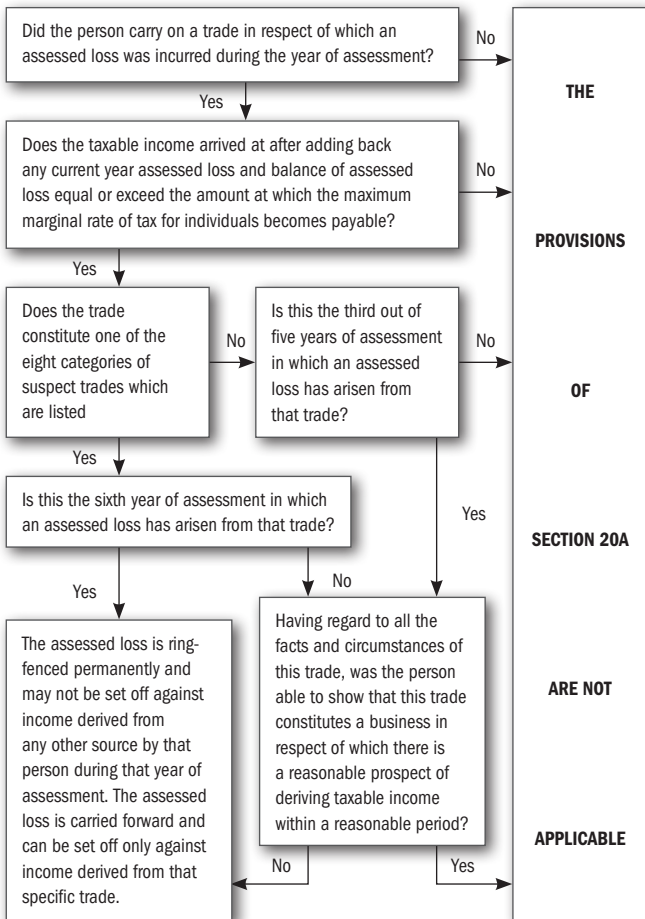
Did the person carry on a trade in respect of which an assessed loss was incurred during the year of assessment?

No

Yes

Does the taxable income arrived at after adding back any current year assessed loss and balance of assessed loss equal or exceed the amount at which the maximum marginal rate of tax for individuals becomes payable?

No

Yes

Does the trade constitute one of the eight categories of suspect trades which are listed

No

Is this the third out of five years of assessment in which an assessed loss has arisen from that trade?

No

Yes

Is this the sixth year of assessment in which an assessed loss has arisen from that trade?

Yes

No

Yes

The assessed loss is ring-fenced permanently and may not be set off against income derived from any other source by that person during that year of assessment. The assessed loss is carried forward and can be set off only against income derived from that specific trade.

Having regard to all the facts and circumstances of this trade, was the person able to show that this trade constitutes a business in respect of which there is a reasonable prospect of deriving taxable income within a reasonable period?

No

Yes

THE

PROVISIONS

OF

SECTION 20A

ARE NOT

APPLICABLE